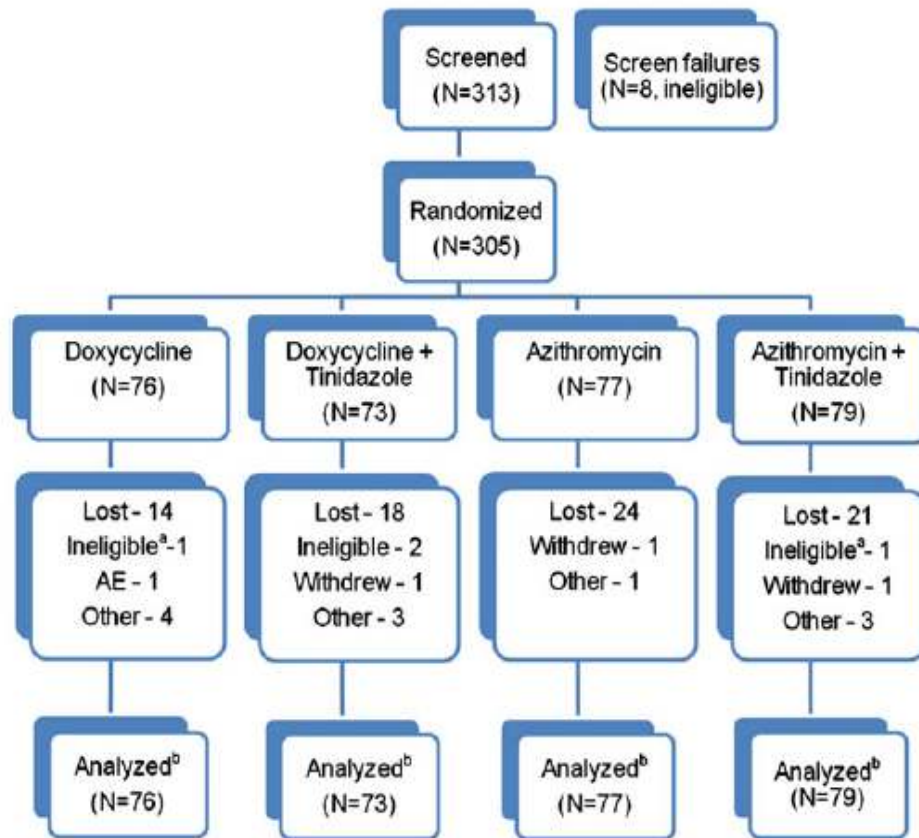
Screened
(N=313)

Screen failures
(N=8, ineligible)

Randomized
(N=305)

Doxycycline
(N=76)

Doxycycline + Tinidazole
(N=73)

Azithromycin
(N=77)

Azithromycin + Tinidazole
(N=79)

Lost - 14
Ineligible$^{a}$-1
AE - 1
Other - 4

Lost - 18
Ineligible - 2
Withdrew - 1
Other - 3

Lost - 24
Withdrew - 1
Other - 1

Lost - 21
Ineligible$^{a}$- 1
Withdrew - 1
Other - 3

Analyzed$^{b}$
(N=76)

Analyzed$^{b}$
(N=73)

Analyzed$^{b}$
(N=77)

Analyzed$^{b}$
(N=79)